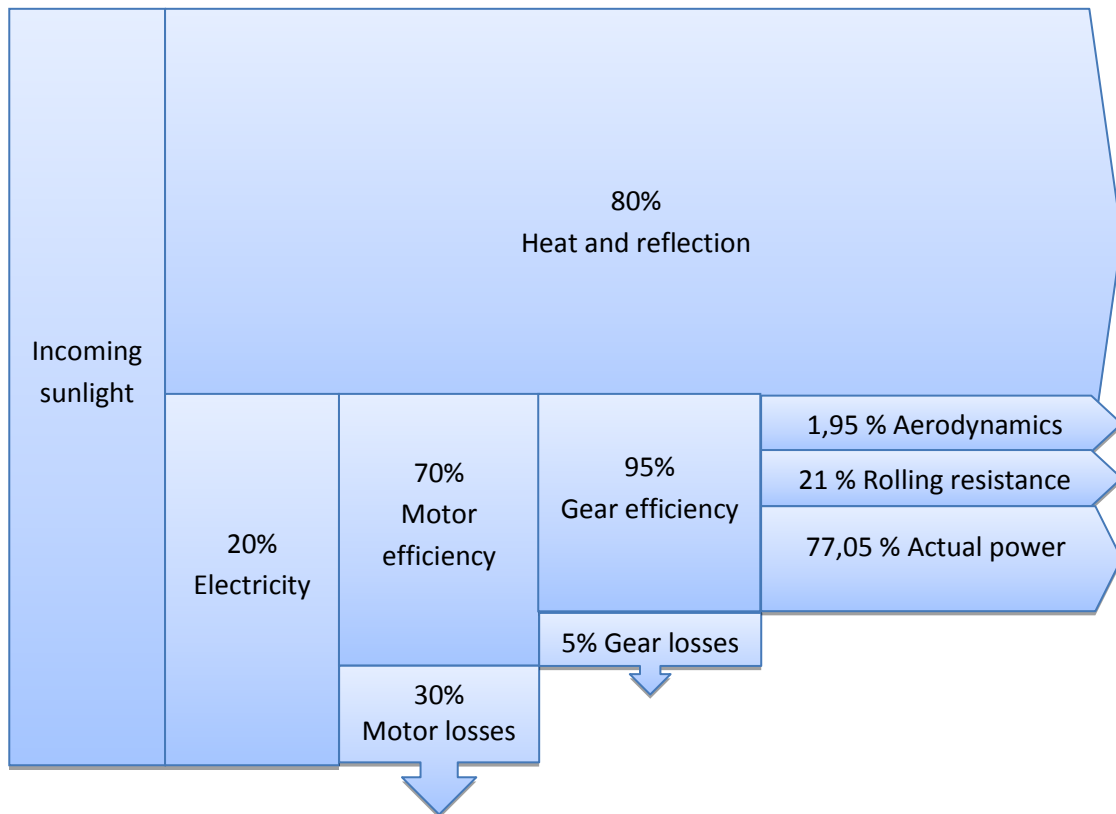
Incoming sunlight

80%
Heat and reflection

20%
Electricity

70%
Motor efficiency

30%
Motor losses

95%
Gear efficiency

5% Gear losses

1,95 % Aerodynamics

21 % Rolling resistance

77,05 % Actual power